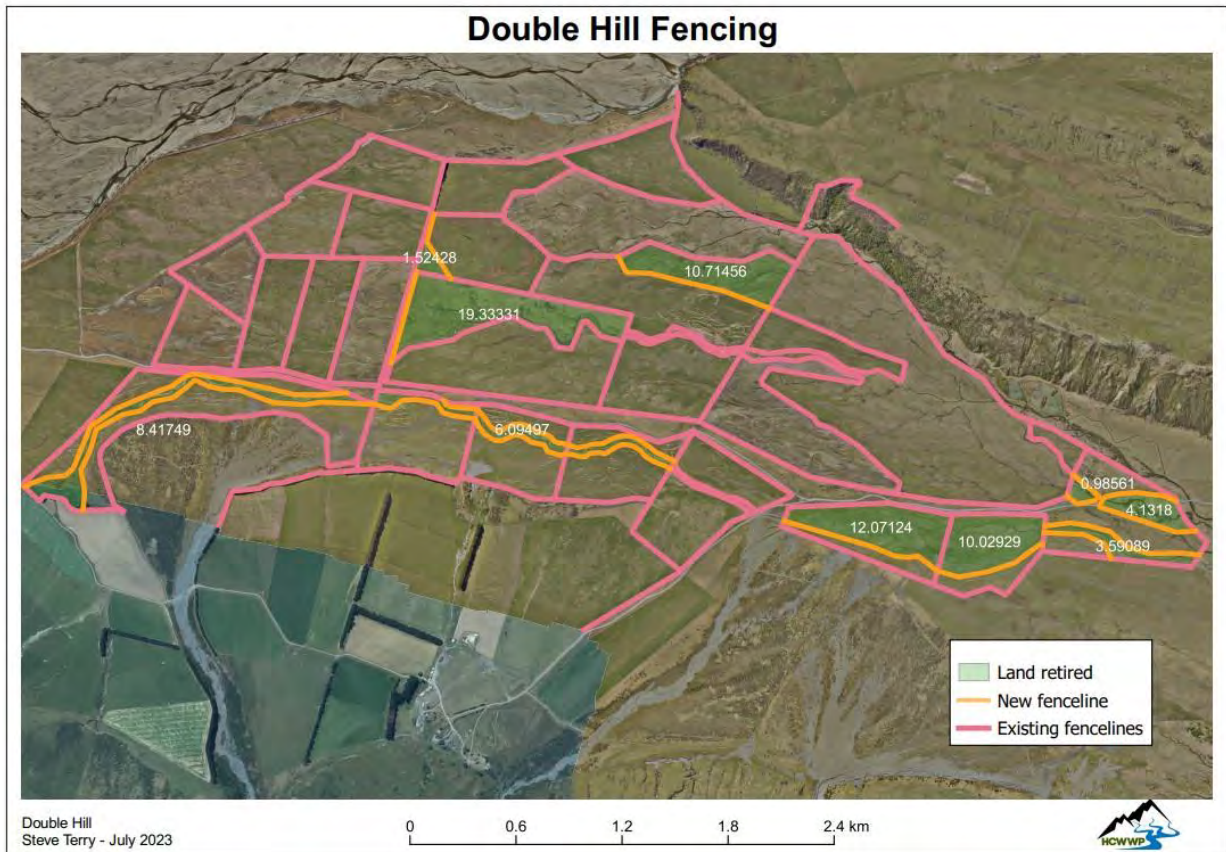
Double Hill Fencing

1.52428
10.71456
19.33331
8.41749
6.09497
0.98561
4.1318
12.07124
10.02929
3.59089

Land retired
New fenceline
Existing fencelines

Double Hill
Steve Terry - July 2023

0 0.6 1.2 1.8 2.4 km

HCWWP